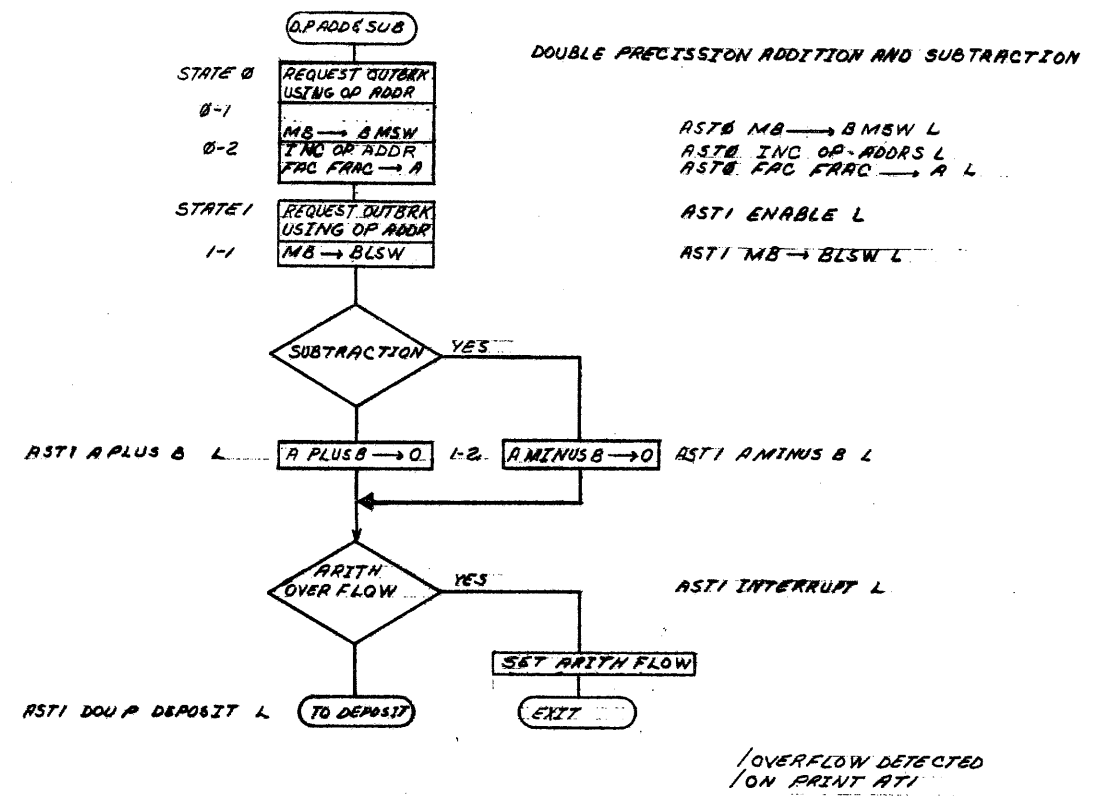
D.P ADD & SUB

DOUBLE PRECISSION ADDITION AND SUBTRACTION

STATE Ø
REQUEST OUTBRK USING OP ADDR

Ø-1
MB → BMSW

ASTØ MB → BMSW L

Ø-2
INC OP ADDR
FAC FRAC → A

ASTØ INC OP ADDRS L
ASTØ FAC FRAC → A L

STATE 1
REQUEST OUTBRK USING OP ADDR

AST1 ENABLE L

1-1
MB → BLSW

AST1 MB → BLSW L

SUBTRACTION
YES

AST1 A PLUS B L
A PLUS B → O
1-2
A MINUS B → O
AST1 A MINUS B L

ARITH OVER FLOW
YES

AST1 INTERRUPT L

SET ARITH FLOW

AST1 DOU P DEPOSIT L
TO DEPOSIT
EXIT

/OVERFLOW DETECTED
/ON PRINT AT1